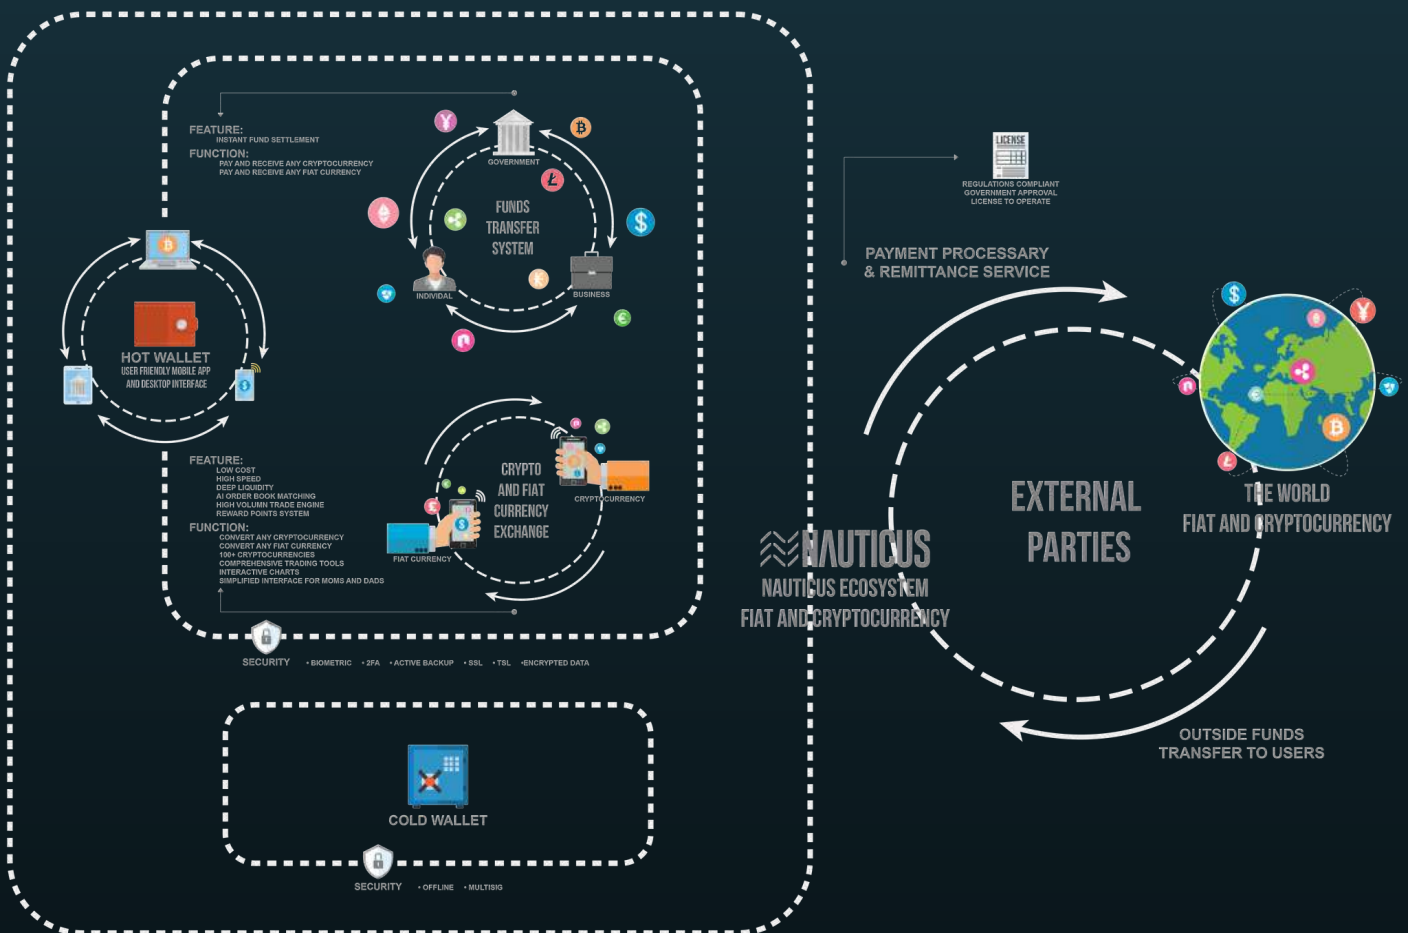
FEATURE:
INSTANT FUND SETTLEMENT
FUNCTION:
PAY AND RECEIVE ANY CRYPTOCURRENCY
PAY AND RECEIVE ANY FIAT CURRENCY

GOVERNMENT
FUNDS TRANSFER SYSTEM
INDIVIDUAL
BUSINESS

HOT WALLET
USER FRIENDLY MOBILE APP AND DESKTOP INTERFACE

FEATURE:
LOW COST
HIGH SPEED
DEEP LIQUIDITY
AI ORDER BOOK MATCHING
HIGH VOLUMN TRADE ENGINE
REWARD POINTS SYSTEM
FUNCTION:
CONVERT ANY CRYPTOCURRENCY
CONVERT ANY FIAT CURRENCY
100+ CRYPTOCURRENCIES
COMPREHENSIVE TRADING TOOLS
INTERACTIVE CHARTS
SIMPLIFIED INTERFACE FOR MOMS AND DADS

CRYPTO AND FIAT CURRENCY EXCHANGE
CRYPTOCURRENCY
FIAT CURRENCY

SECURITY •BIOMETRIC •2FA •ACTIVE BACKUP •SSL •TSL •ENCRYPTED DATA

COLD WALLET
SECURITY •OFFLINE •MULTISIG

LICENSE
REGULATIONS COMPLIANT
GOVERNMENT APPROVAL
LICENSE TO OPERATE

PAYMENT PROCESSARY & REMITTANCE SERVICE

NAUTICUS
NAUTICUS ECOSYSTEM
FIAT AND CRYPTOCURRENCY

EXTERNAL PARTIES

THE WORLD
FIAT AND CRYPTOCURRENCY

OUTSIDE FUNDS TRANSFER TO USERS